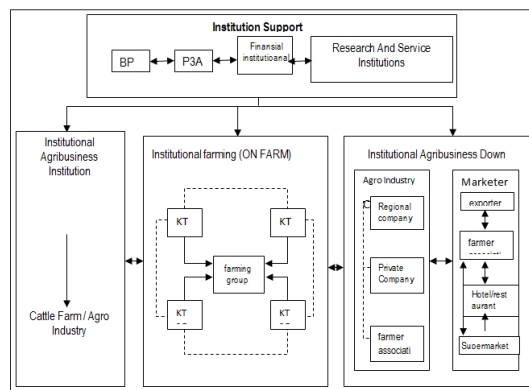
Institution Support

BP

P3A

Finansial institutioanal

Research And Service Institutions

Institutional Agribusiness Institution

Cattle Farm / Agro Industry

Institutional farming (ON FARM)

KT

KT

farming group

KT

KT

Institutional Agribusiness Down

Agro Industry

Regional company

Private Company

farmer associati

Marketer

exporter

farmer

Hotel/rest aurant

Supermarket